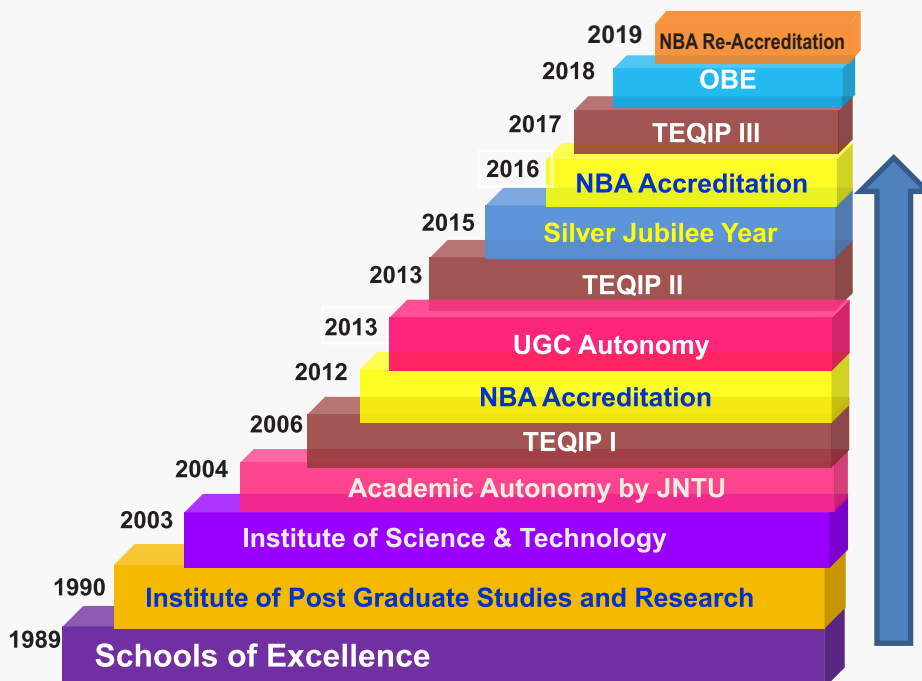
2019 NBA Re-Accreditation

2018 OBE

2017 TEQIP III

2016 NBA Accreditation

2015 Silver Jubilee Year

2013 TEQIP II

2013 UGC Autonomy

2012 NBA Accreditation

2006 TEQIP I

2004 Academic Autonomy by JNTU

2003 Institute of Science & Technology

1990 Institute of Post Graduate Studies and Research

1989 Schools of Excellence